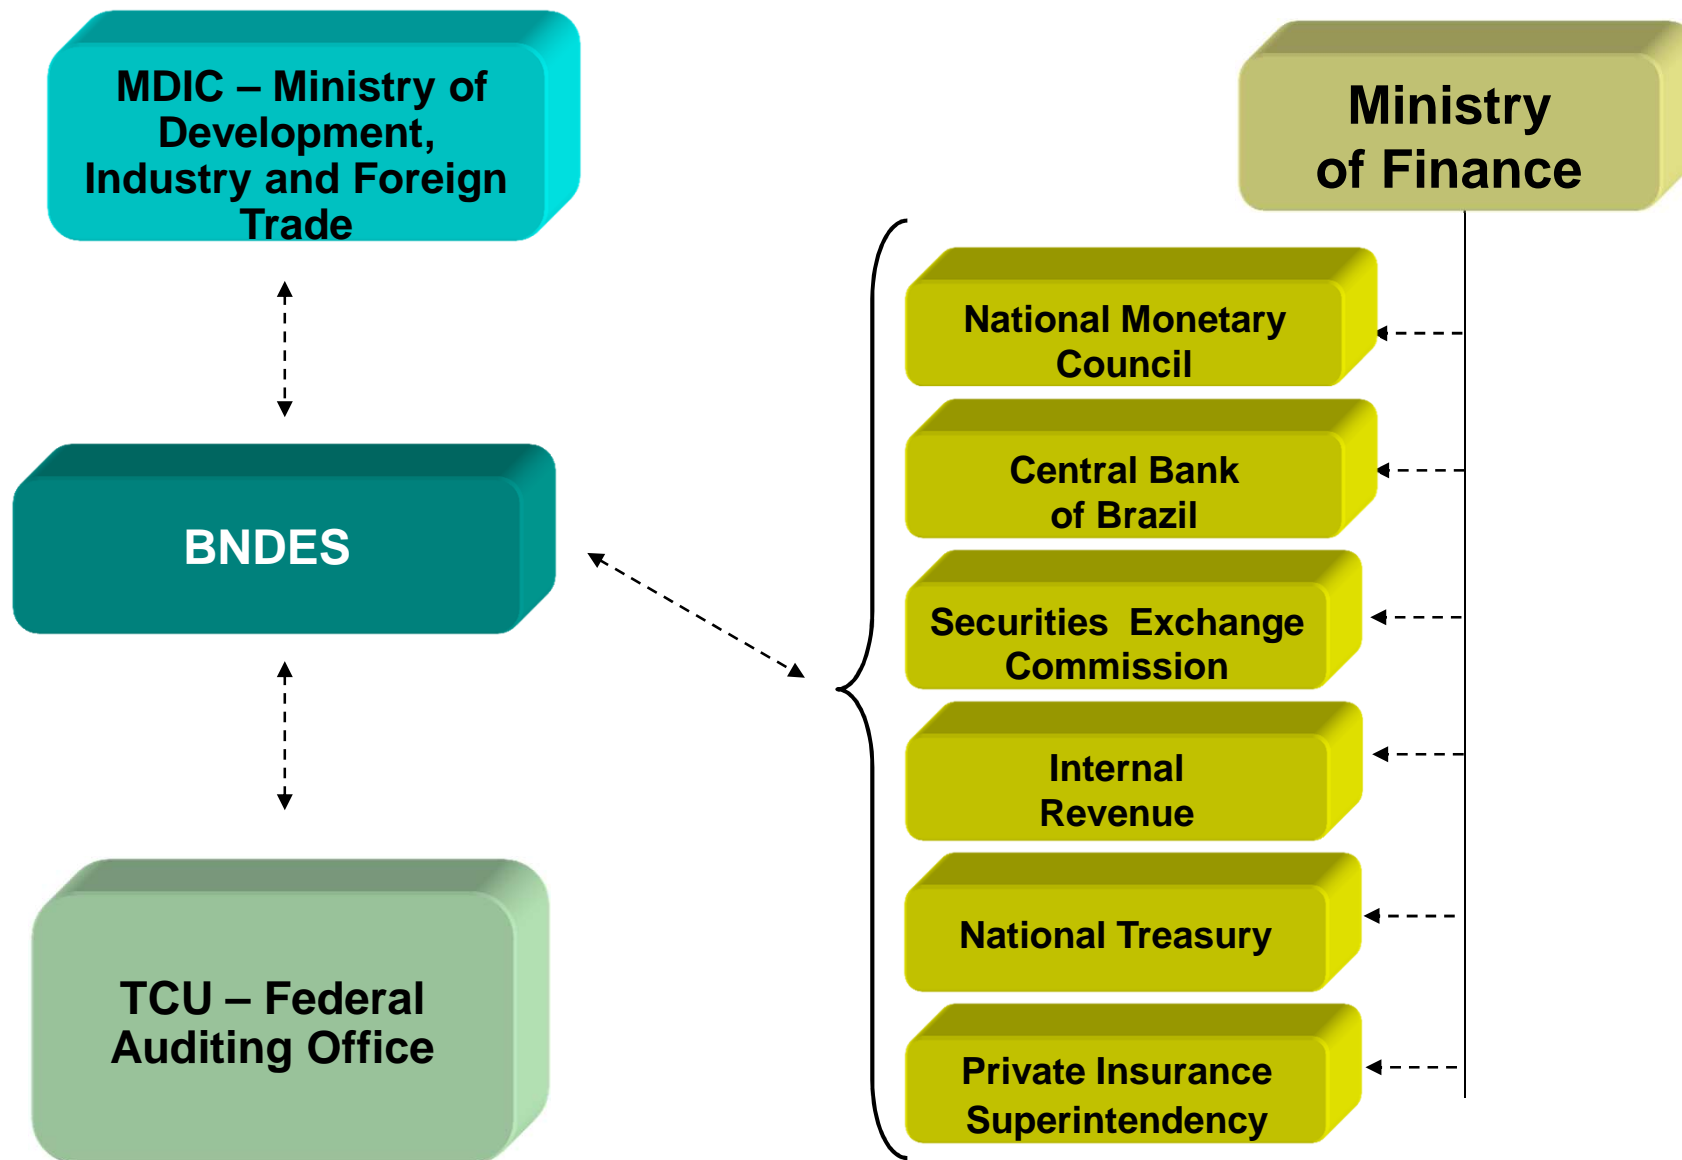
MDIC – Ministry of Development, Industry and Foreign Trade

BNDES

TCU – Federal Auditing Office

Ministry of Finance

National Monetary Council

Central Bank of Brazil

Securities Exchange Commission

Internal Revenue

National Treasury

Private Insurance Superintendency